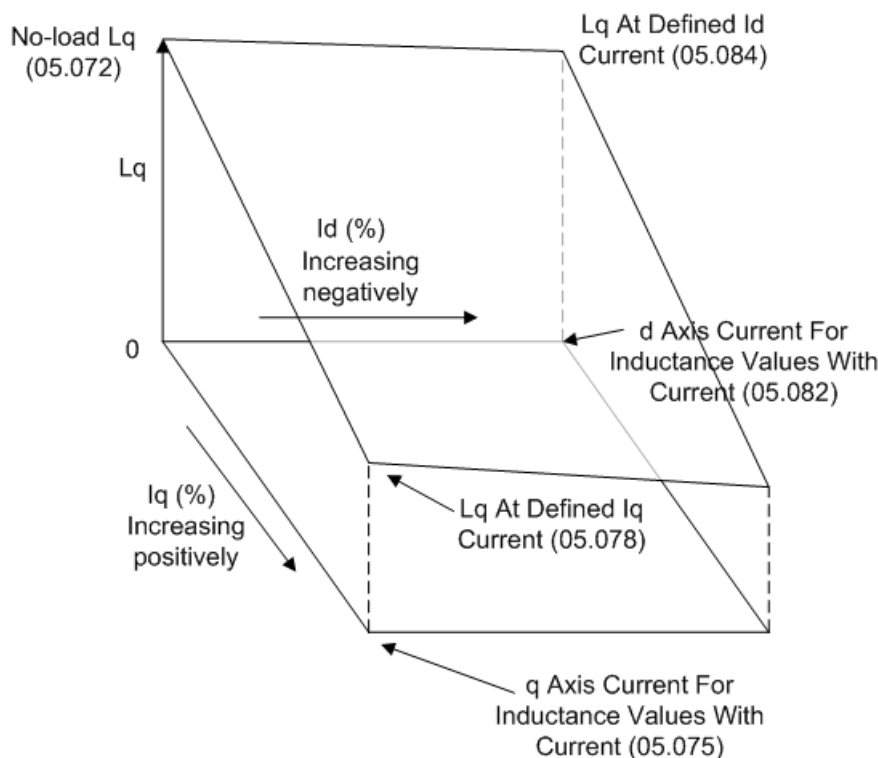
No-load Lq (05.072)

Lq At Defined Id Current (05.084)

Lq

Id (%) Increasing negatively

0

d Axis Current For Inductance Values With Current (05.082)

Iq (%) Increasing positively

Lq At Defined Iq Current (05.078)

q Axis Current For Inductance Values With Current (05.075)